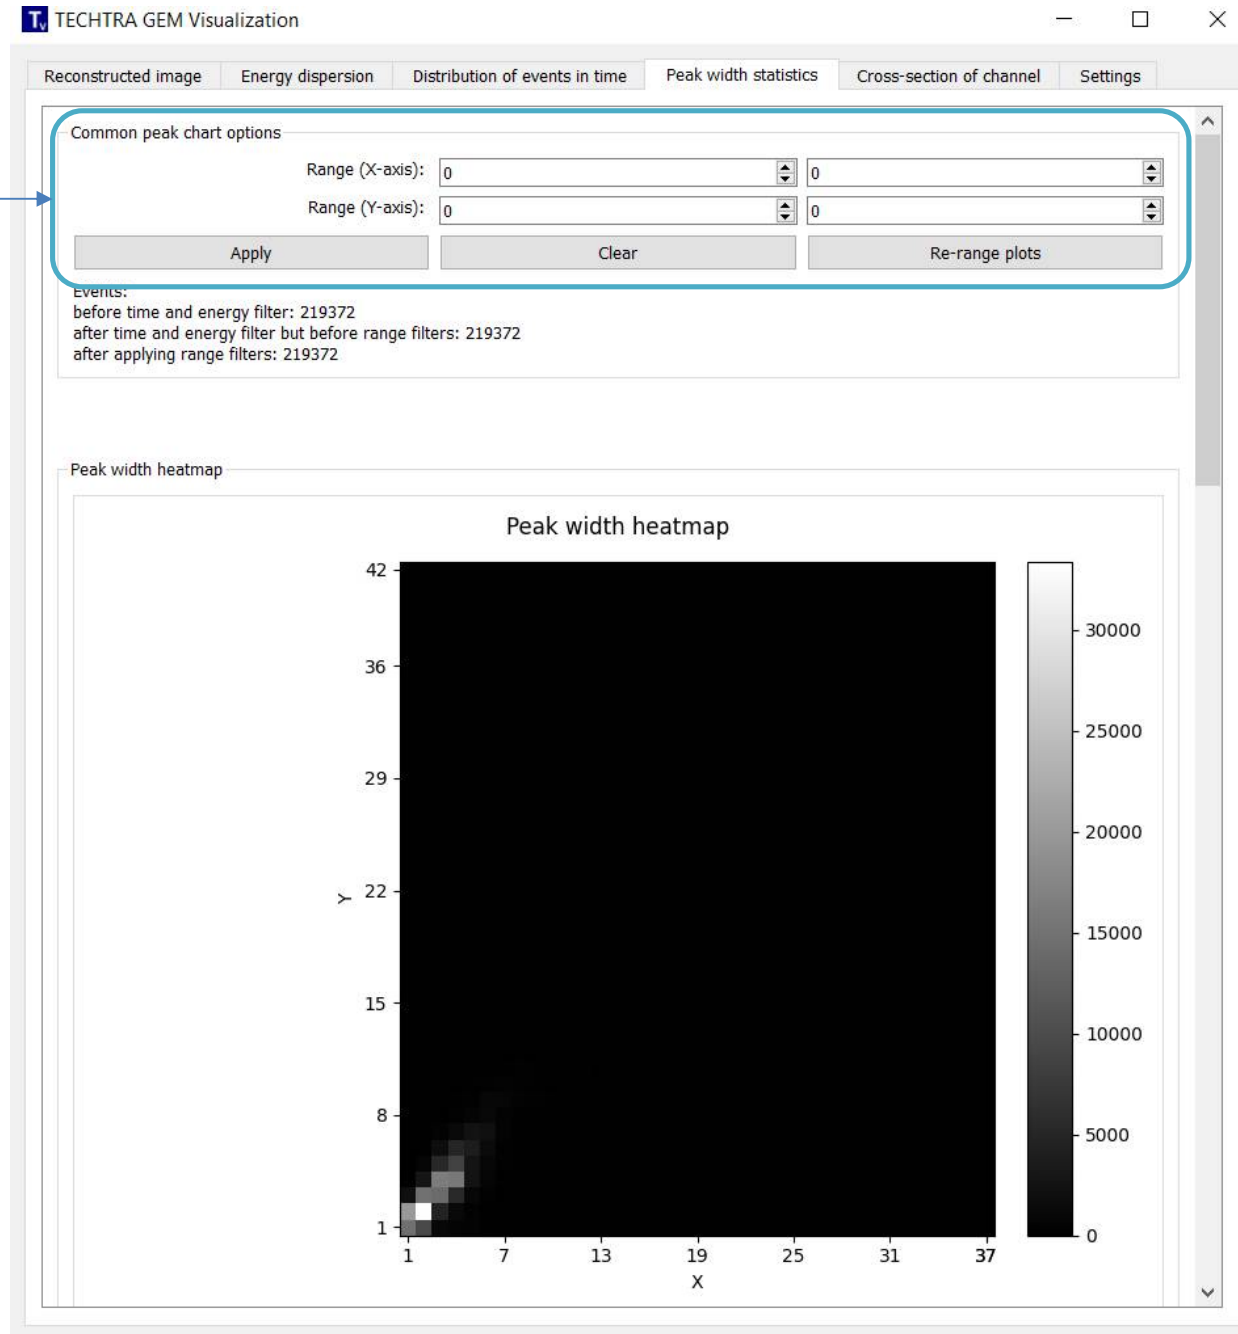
TECHTRA GEM Visualization

Reconstructed image | Energy dispersion | Distribution of events in time | Peak width statistics | Cross-section of channel | Settings

Common peak chart options

Range (X-axis): 0 0

Range (Y-axis): 0 0

Apply Clear Re-range plots

Events:
before time and energy filter: 219372
after time and energy filter but before range filters: 219372
after applying range filters: 219372

Peak width heatmap

Peak width heatmap

42
36
29
22
15
8
1

Y

1 7 13 19 25 31 37

X

30000
25000
20000
15000
10000
5000
0